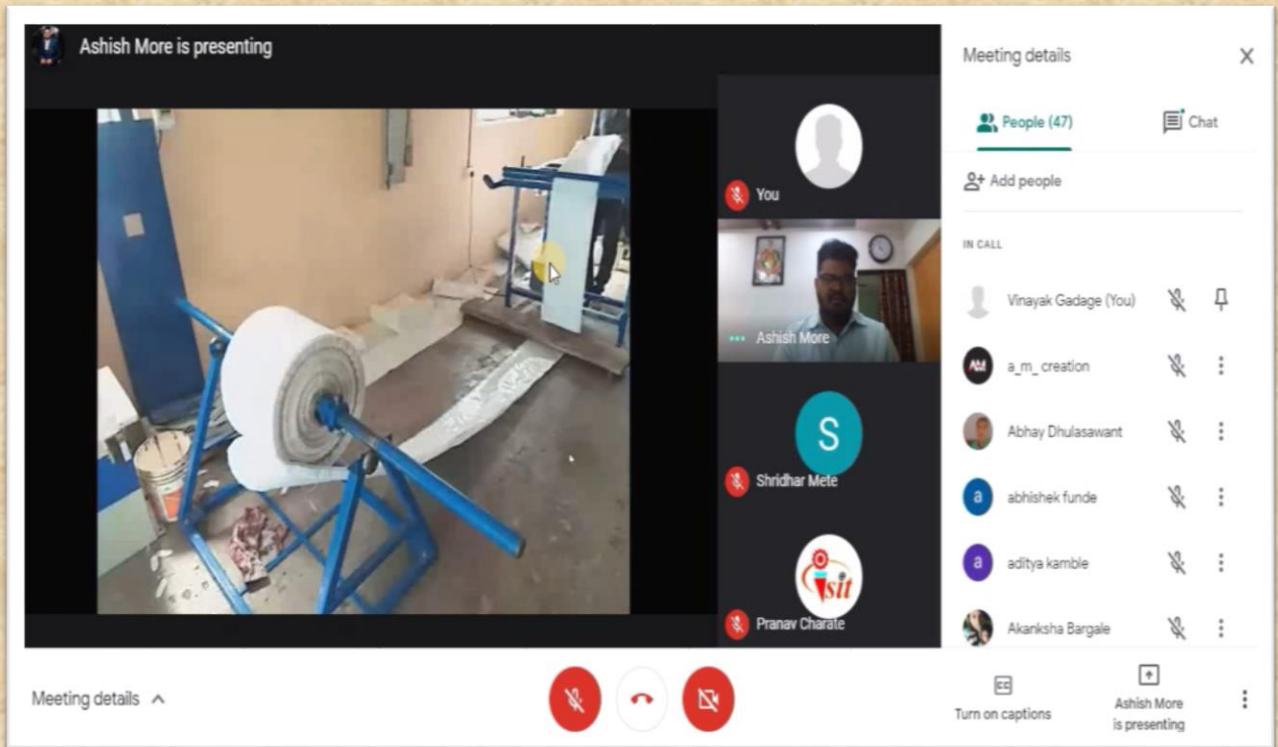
Ashish More is presenting

You

Ashish More

S

Shridhar Mete

sit

Pranav Charate

Meeting details

People (47)

Chat

Add people

IN CALL

Vinayak Gadage (You)

a_m_creation

Abhay Dhulasawant

abhishek funde

aditya kamble

Akanksha Bargale

Meeting details

Turn on captions

Ashish More is presenting